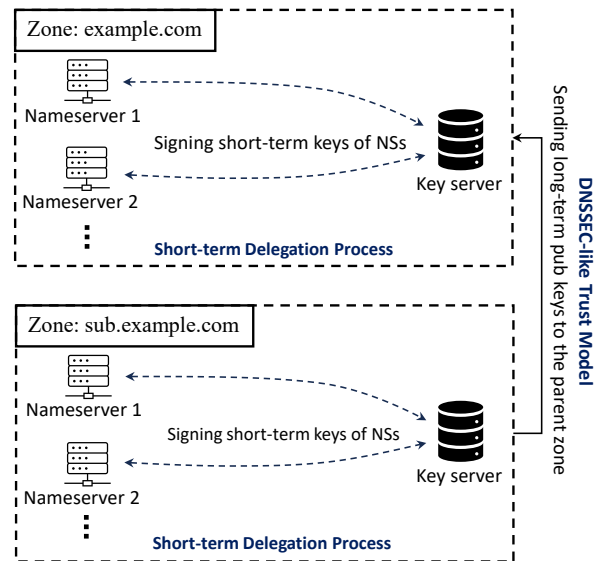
Zone: example.com

Nameserver 1

Signing short-term keys of NSs

Key server

Nameserver 2

Short-term Delegation Process

DNSSEC-like Trust Model

Sending long-term pub keys to the parent zone

Zone: sub.example.com

Nameserver 1

Signing short-term keys of NSs

Key server

Nameserver 2

Short-term Delegation Process